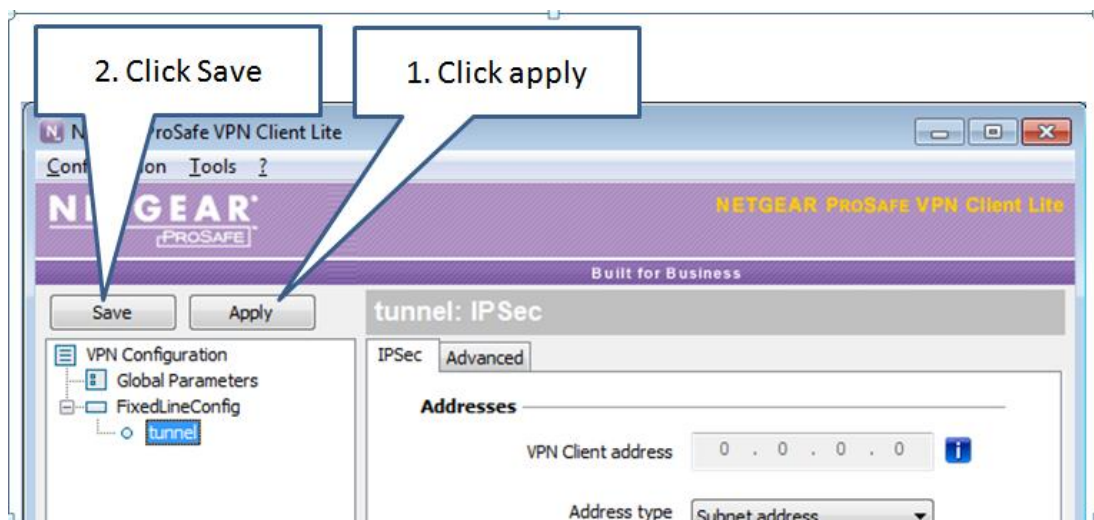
2. Click Save

1. Click apply

N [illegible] ProSafe VPN Client Lite

Conf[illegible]ion Tools ?

N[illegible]GEAR PROSAFE

NETGEAR PROSAFE VPN Client Lite

Built for Business

Save

Apply

tunnel: IPSec

VPN Configuration
Global Parameters
FixedLineConfig
tunnel

IPSec
Advanced

Addresses

VPN Client address
0 . 0 . 0 . 0

Address type
Subnet address